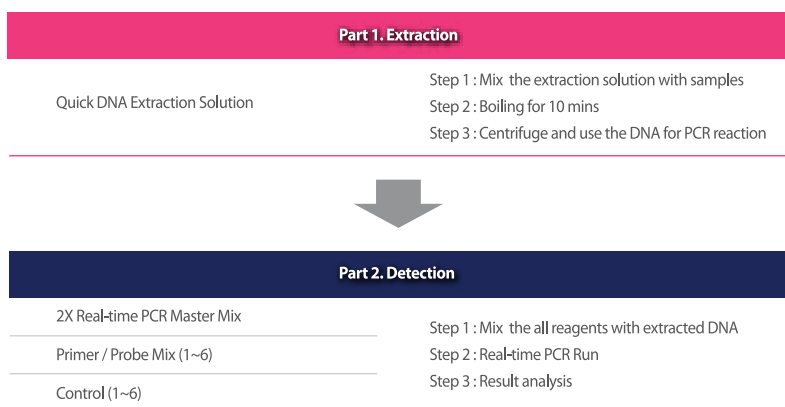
Part 1. Extraction

Quick DNA Extraction Solution

Step 1 : Mix the extraction solution with samples
Step 2 : Boiling for 10 mins
Step 3 : Centrifuge and use the DNA for PCR reaction

Part 2. Detection

2X Real-time PCR Master Mix

Primer / Probe Mix (1~6)

Control (1~6)

Step 1 : Mix the all reagents with extracted DNA
Step 2 : Real-time PCR Run
Step 3 : Result analysis